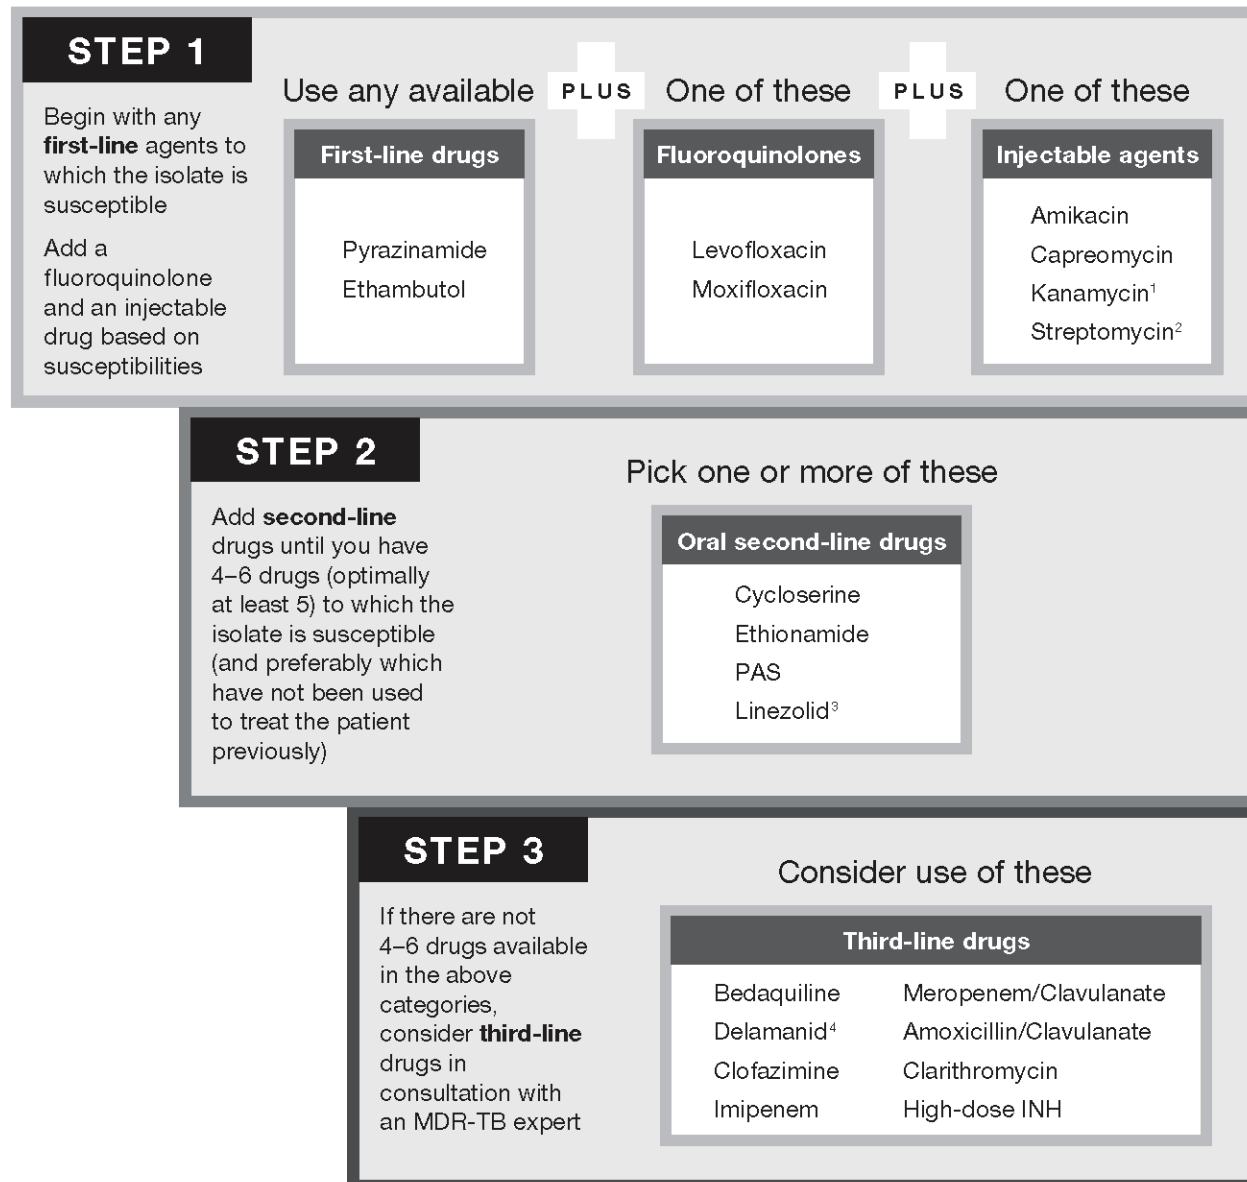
STEP 1

Begin with any **first-line** agents to which the isolate is susceptible

Add a fluoroquinolone and an injectable drug based on susceptibilities

Use any available PLUS One of these PLUS One of these

First-line drugs
Pyrazinamide
Ethambutol

Fluoroquinolones
Levofloxacin
Moxifloxacin

Injectable agents
Amikacin
Capreomycin
Kanamycin$^1$
Streptomycin$^2$

STEP 2

Add **second-line** drugs until you have 4–6 drugs (optimally at least 5) to which the isolate is susceptible (and preferably which have not been used to treat the patient previously)

Pick one or more of these

Oral second-line drugs
Cycloserine
Ethionamide
PAS
Linezolid$^3$

STEP 3

If there are not 4–6 drugs available in the above categories, consider **third-line** drugs in consultation with an MDR-TB expert

Consider use of these

Third-line drugs

| | |
|---|---|
| Bedaquiline | Meropenem/Clavulanate |
| Delamanid$^4$ | Amoxicillin/Clavulanate |
| Clofazimine | Clarithromycin |
| Imipenem | High-dose INH |